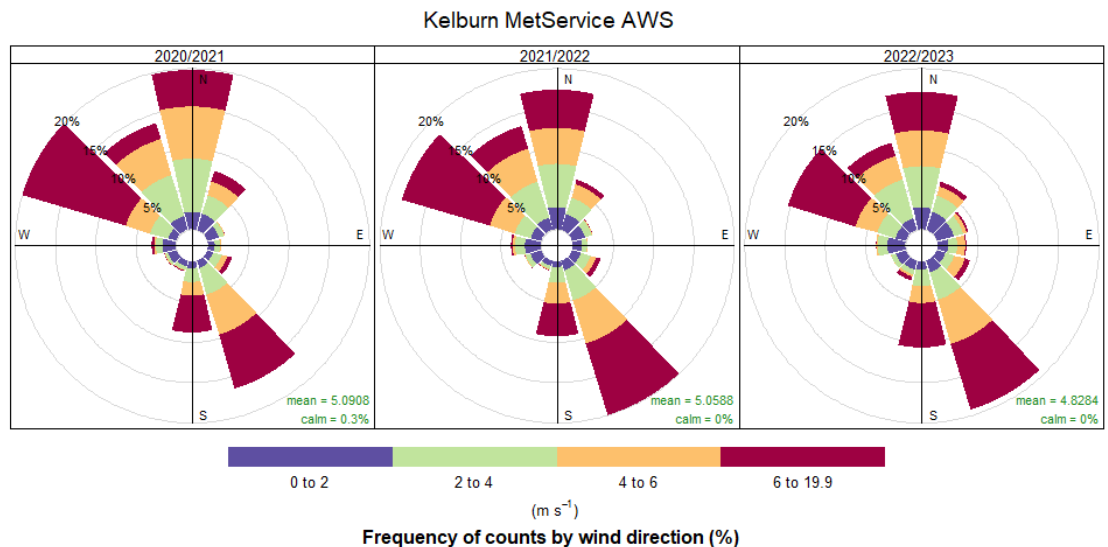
Kelburn MetService AWS

2020/2021

N
20%
15%
10%
5%
W
E
S
mean = 5.0908
calm = 0.3%

2021/2022

N
20%
15%
10%
5%
W
E
S
mean = 5.0588
calm = 0%

2022/2023

N
20%
15%
10%
5%
W
E
S
mean = 4.8284
calm = 0%

0 to 2
2 to 4
4 to 6
6 to 19.9

(m s$^{-1}$)

Frequency of counts by wind direction (%)